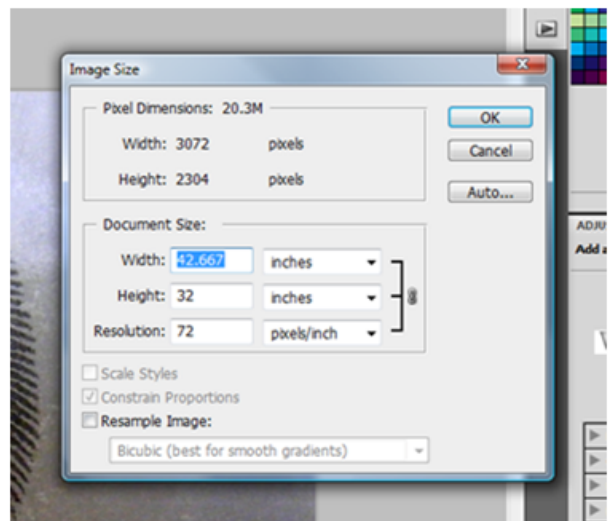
Image Size

Pixel Dimensions: 20.3M

Width: 3072 pixels

Height: 2304 pixels

OK

Cancel

Auto...

Document Size:

Width: 42.667 inches

Height: 32 inches

Resolution: 72 pixels/inch

Scale Styles

Constrain Proportions

Resample Image:

Bicubic (best for smooth gradients)

ADJU

Add a